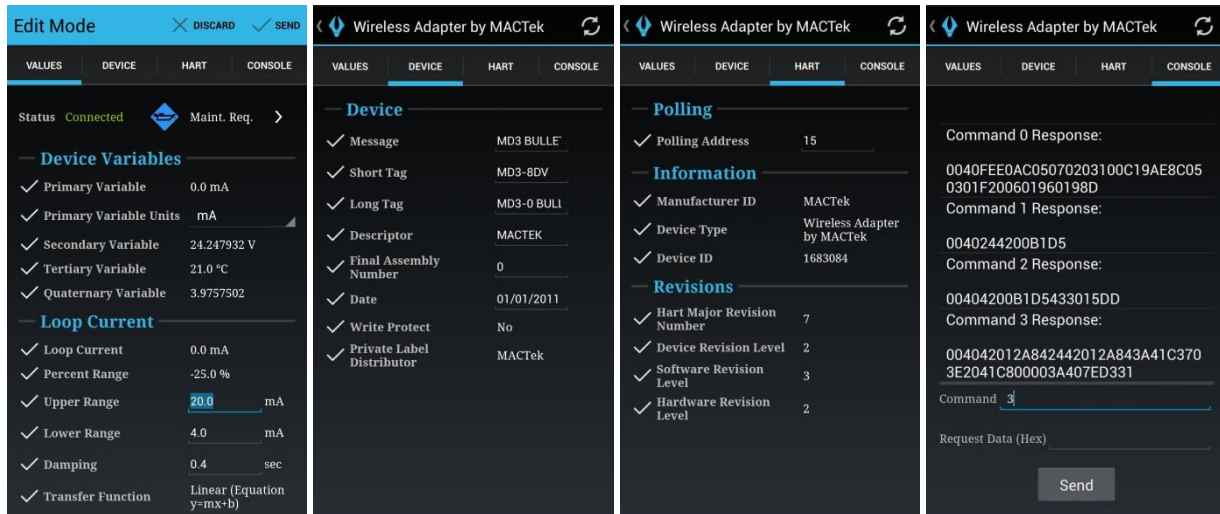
Edit Mode DISCARD SEND

VALUES DEVICE HART CONSOLE

Status Connected Maint. Req.

Device Variables

Primary Variable 0.0 mA

Primary Variable Units mA

Secondary Variable 24.247932 V

Tertiary Variable 21.0 °C

Quaternary Variable 3.9757502

Loop Current

Loop Current 0.0 mA

Percent Range -25.0 %

Upper Range 20.0 mA

Lower Range 4.0 mA

Damping 0.4 sec

Transfer Function Linear (Equation y=mx+b)

Wireless Adapter by MACTek

VALUES DEVICE HART CONSOLE

Device

Message MD3 BULLE

Short Tag MD3-8DV

Long Tag MD3-0 BULI

Descriptor MACTEK

Final Assembly Number 0

Date 01/01/2011

Write Protect No

Private Label Distributor MACTek

Wireless Adapter by MACTek

VALUES DEVICE HART CONSOLE

Polling

Polling Address 15

Information

Manufacturer ID MACTek

Device Type Wireless Adapter by MACTek

Device ID 1683084

Revisions

Hart Major Revision Number 7

Device Revision Level 2

Software Revision Level 3

Hardware Revision Level 2

Wireless Adapter by MACTek

VALUES DEVICE HART CONSOLE

Command 0 Response:

0040FEE0AC05070203100C19AE8C050301F200601960198D

Command 1 Response:

0040244200B1D5

Command 2 Response:

00404200B1D5433015DD

Command 3 Response:

004042012A842442012A843A41C3703E2041C800003A407ED331

Command 3

Request Data (Hex)

Send